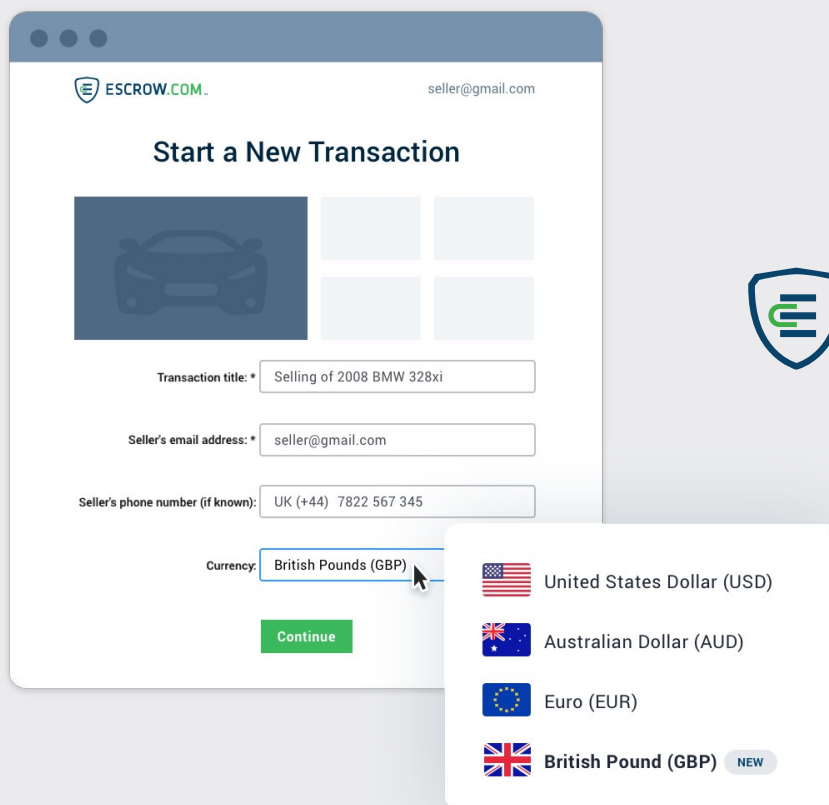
ESCROW.COM

seller@gmail.com

Start a New Transaction

Transaction title: * Selling of 2008 BMW 328xi

Seller's email address: * seller@gmail.com

Seller's phone number (if known): UK (+44) 7822 567 345

Currency: British Pounds (GBP)

Continue

United States Dollar (USD)

Australian Dollar (AUD)

Euro (EUR)

British Pound (GBP) NEW